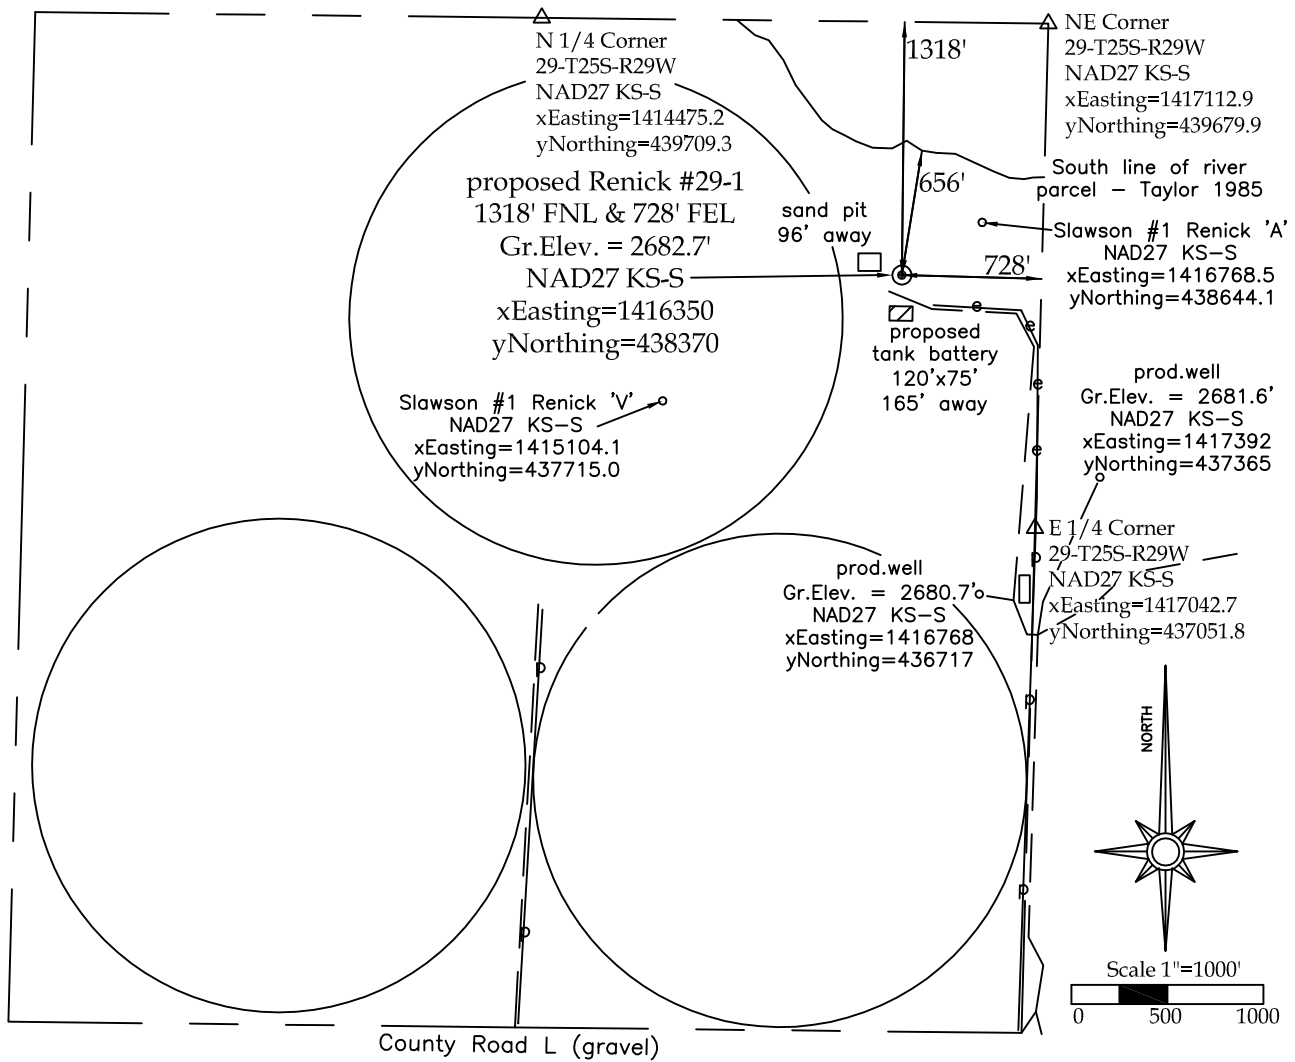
N 1/4 Corner
29-T25S-R29W
NAD27 KS-S
xEasting=1414475.2
yNorthing=439709.3

1318'

NE Corner
29-T25S-R29W
NAD27 KS-S
xEasting=1417112.9
yNorthing=439679.9

South line of river parcel – Taylor 1985

proposed Renick #29-1
1318' FNL & 728' FEL
Gr.Elev. = 2682.7'
NAD27 KS-S
xEasting=1416350
yNorthing=438370

656'

sand pit
96' away

Slawson #1 Renick 'A'
NAD27 KS-S
xEasting=1416768.5
yNorthing=438644.1

728'

proposed
tank battery
120'x75'
165' away

e
e
e
e

prod.well
Gr.Elev. = 2681.6'
NAD27 KS-S
xEasting=1417392
yNorthing=437365

Slawson #1 Renick 'V'
NAD27 KS-S
xEasting=1415104.1
yNorthing=437715.0

E 1/4 Corner
29-T25S-R29W
NAD27 KS-S
xEasting=1417042.7
yNorthing=437051.8

prod.well
Gr.Elev. = 2680.7'
NAD27 KS-S
xEasting=1416768
yNorthing=436717

p
p
p
p
p

NORTH

Scale 1"=1000'
0 500 1000

County Road L (gravel)